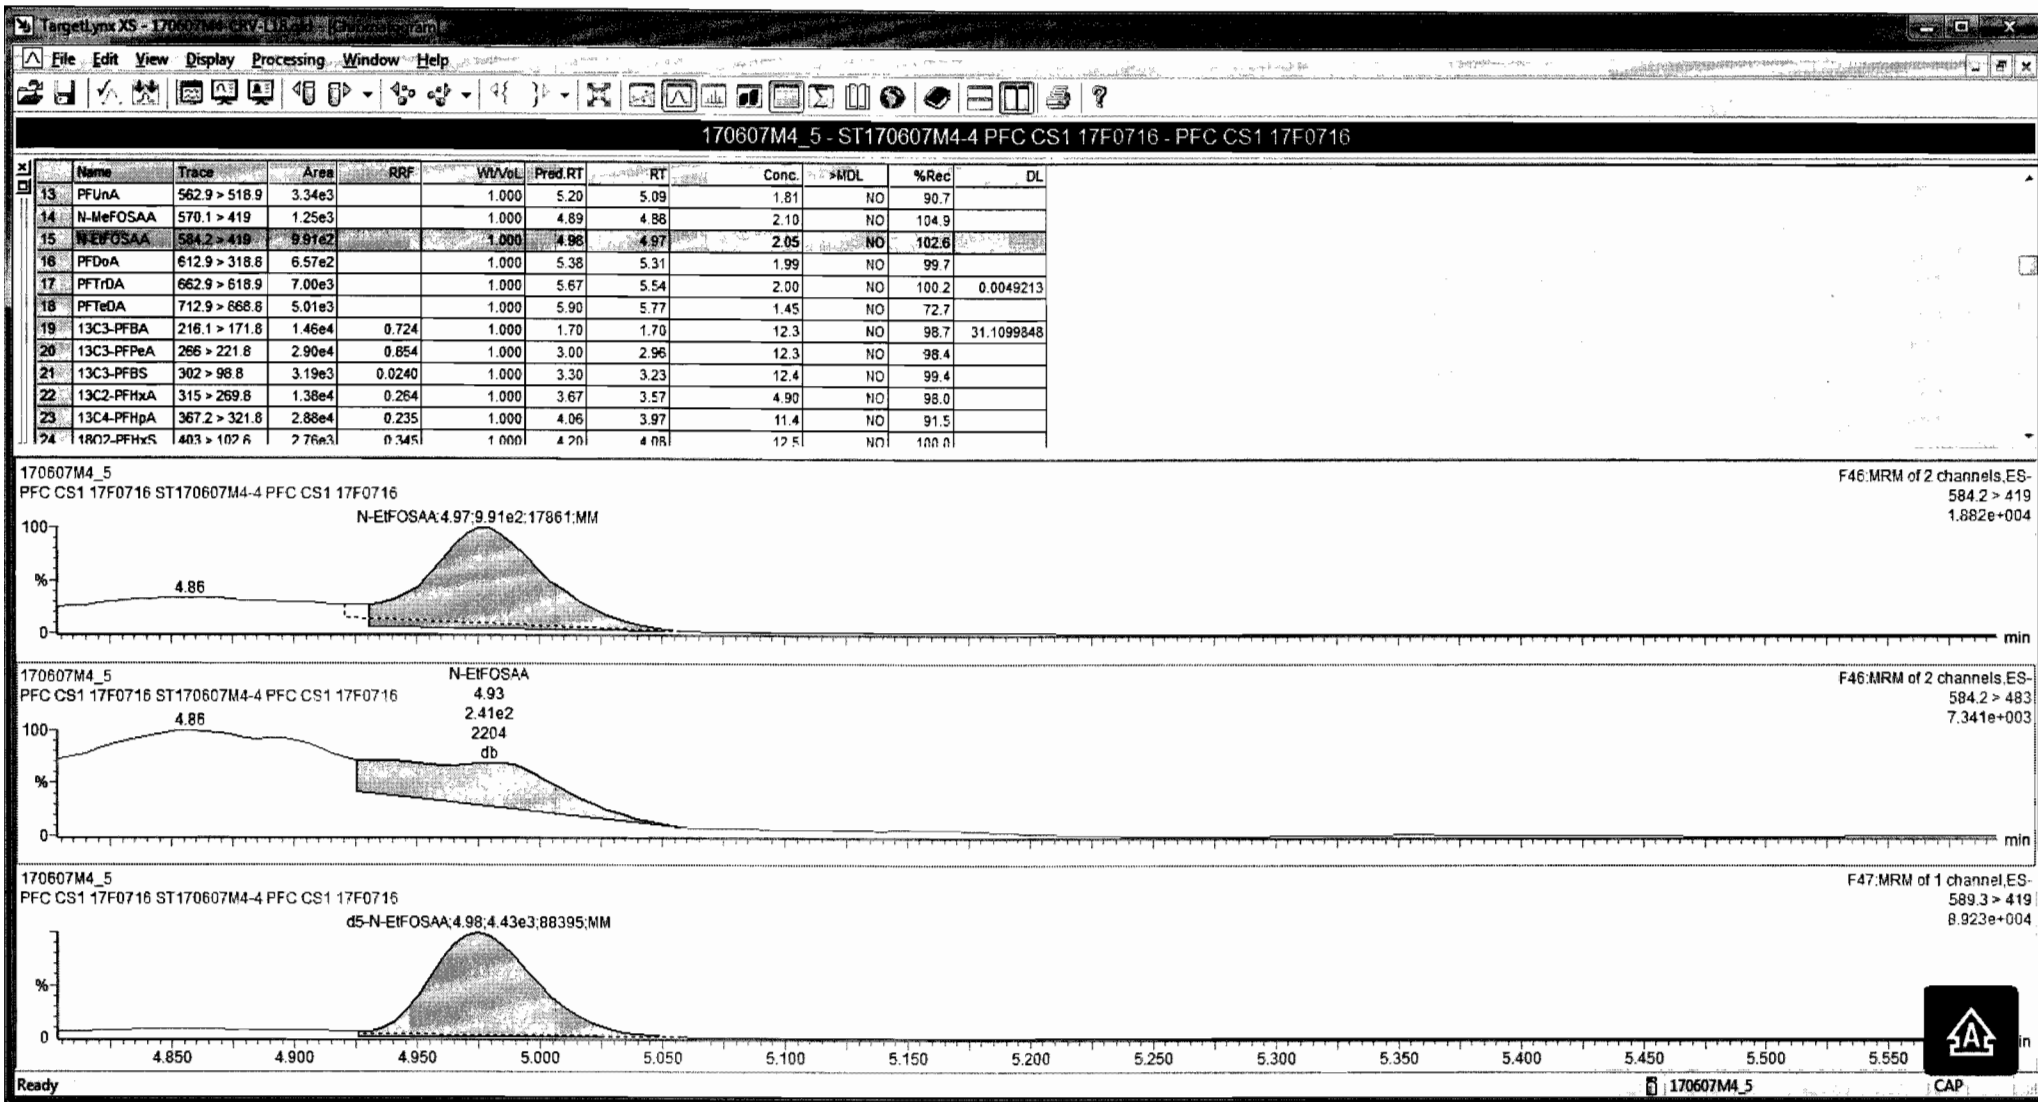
TargetLynx XS - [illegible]

File Edit View Display Processing Window Help

170607M4_5 - ST170607M4-4 PFC CS1 17F0716 - PFC CS1 17F0716

| | Name | Trace | Area | RRF | Wt/Vol. | Pred.RT | RT | Conc. | >MDL | %Rec | DL |
|---|---|---|---|---|---|---|---|---|---|---|---|
| 13 | PFUnA | 562.9 > 518.9 | 3.34e3 | | 1.000 | 5.20 | 5.09 | 1.81 | NO | 90.7 | |
| 14 | N-MeFOSAA | 570.1 > 419 | 1.25e3 | | 1.000 | 4.89 | 4.88 | 2.10 | NO | 104.9 | |
| 15 | N-EtFOSAA | 584.2 > 419 | 9.91e2 | | 1.000 | 4.98 | 4.97 | 2.05 | NO | 102.6 | |
| 16 | PFDoA | 612.9 > 318.8 | 6.57e2 | | 1.000 | 5.38 | 5.31 | 1.99 | NO | 99.7 | |
| 17 | PFTrDA | 662.9 > 618.9 | 7.00e3 | | 1.000 | 5.67 | 5.54 | 2.00 | NO | 100.2 | 0.0049213 |
| 18 | PFTeDA | 712.9 > 668.8 | 5.01e3 | | 1.000 | 5.90 | 5.77 | 1.45 | NO | 72.7 | |
| 19 | 13C3-PFBA | 216.1 > 171.8 | 1.46e4 | 0.724 | 1.000 | 1.70 | 1.70 | 12.3 | NO | 98.7 | 31.1099848 |
| 20 | 13C3-PFPeA | 266 > 221.8 | 2.90e4 | 0.854 | 1.000 | 3.00 | 2.96 | 12.3 | NO | 98.4 | |
| 21 | 13C3-PFBS | 302 > 98.8 | 3.19e3 | 0.0240 | 1.000 | 3.30 | 3.23 | 12.4 | NO | 99.4 | |
| 22 | 13C2-PFHxA | 315 > 269.8 | 1.38e4 | 0.264 | 1.000 | 3.67 | 3.57 | 4.90 | NO | 98.0 | |
| 23 | 13C4-PFHpA | 367.2 > 321.8 | 2.88e4 | 0.235 | 1.000 | 4.06 | 3.97 | 11.4 | NO | 91.5 | |
| 24 | 18O2-PFHxS | 403 > 102.6 | 2.76e3 | 0.345 | 1.000 | 4.20 | 4.08 | 12.5 | NO | 100.0 | |

170607M4_5
PFC CS1 17F0716 ST170607M4-4 PFC CS1 17F0716
F46:MRM of 2 channels,ES-
584.2 > 419
1.882e+004
N-EtFOSAA;4.97;9.91e2;17861;MM
100
%
4.86
0
min

170607M4_5
PFC CS1 17F0716 ST170607M4-4 PFC CS1 17F0716
F46:MRM of 2 channels,ES-
584.2 > 483
7.341e+003
N-EtFOSAA
4.93
2.41e2
2204
db
4.86
100
%
0
min

170607M4_5
PFC CS1 17F0716 ST170607M4-4 PFC CS1 17F0716
F47:MRM of 1 channel,ES-
589.3 > 419
8.923e+004
d5-N-EtFOSAA;4.98;4.43e3;88395;MM
%
0
4.850 4.900 4.950 5.000 5.050 5.100 5.150 5.200 5.250 5.300 5.350 5.400 5.450 5.500 5.550

Ready
170607M4_5
CAP